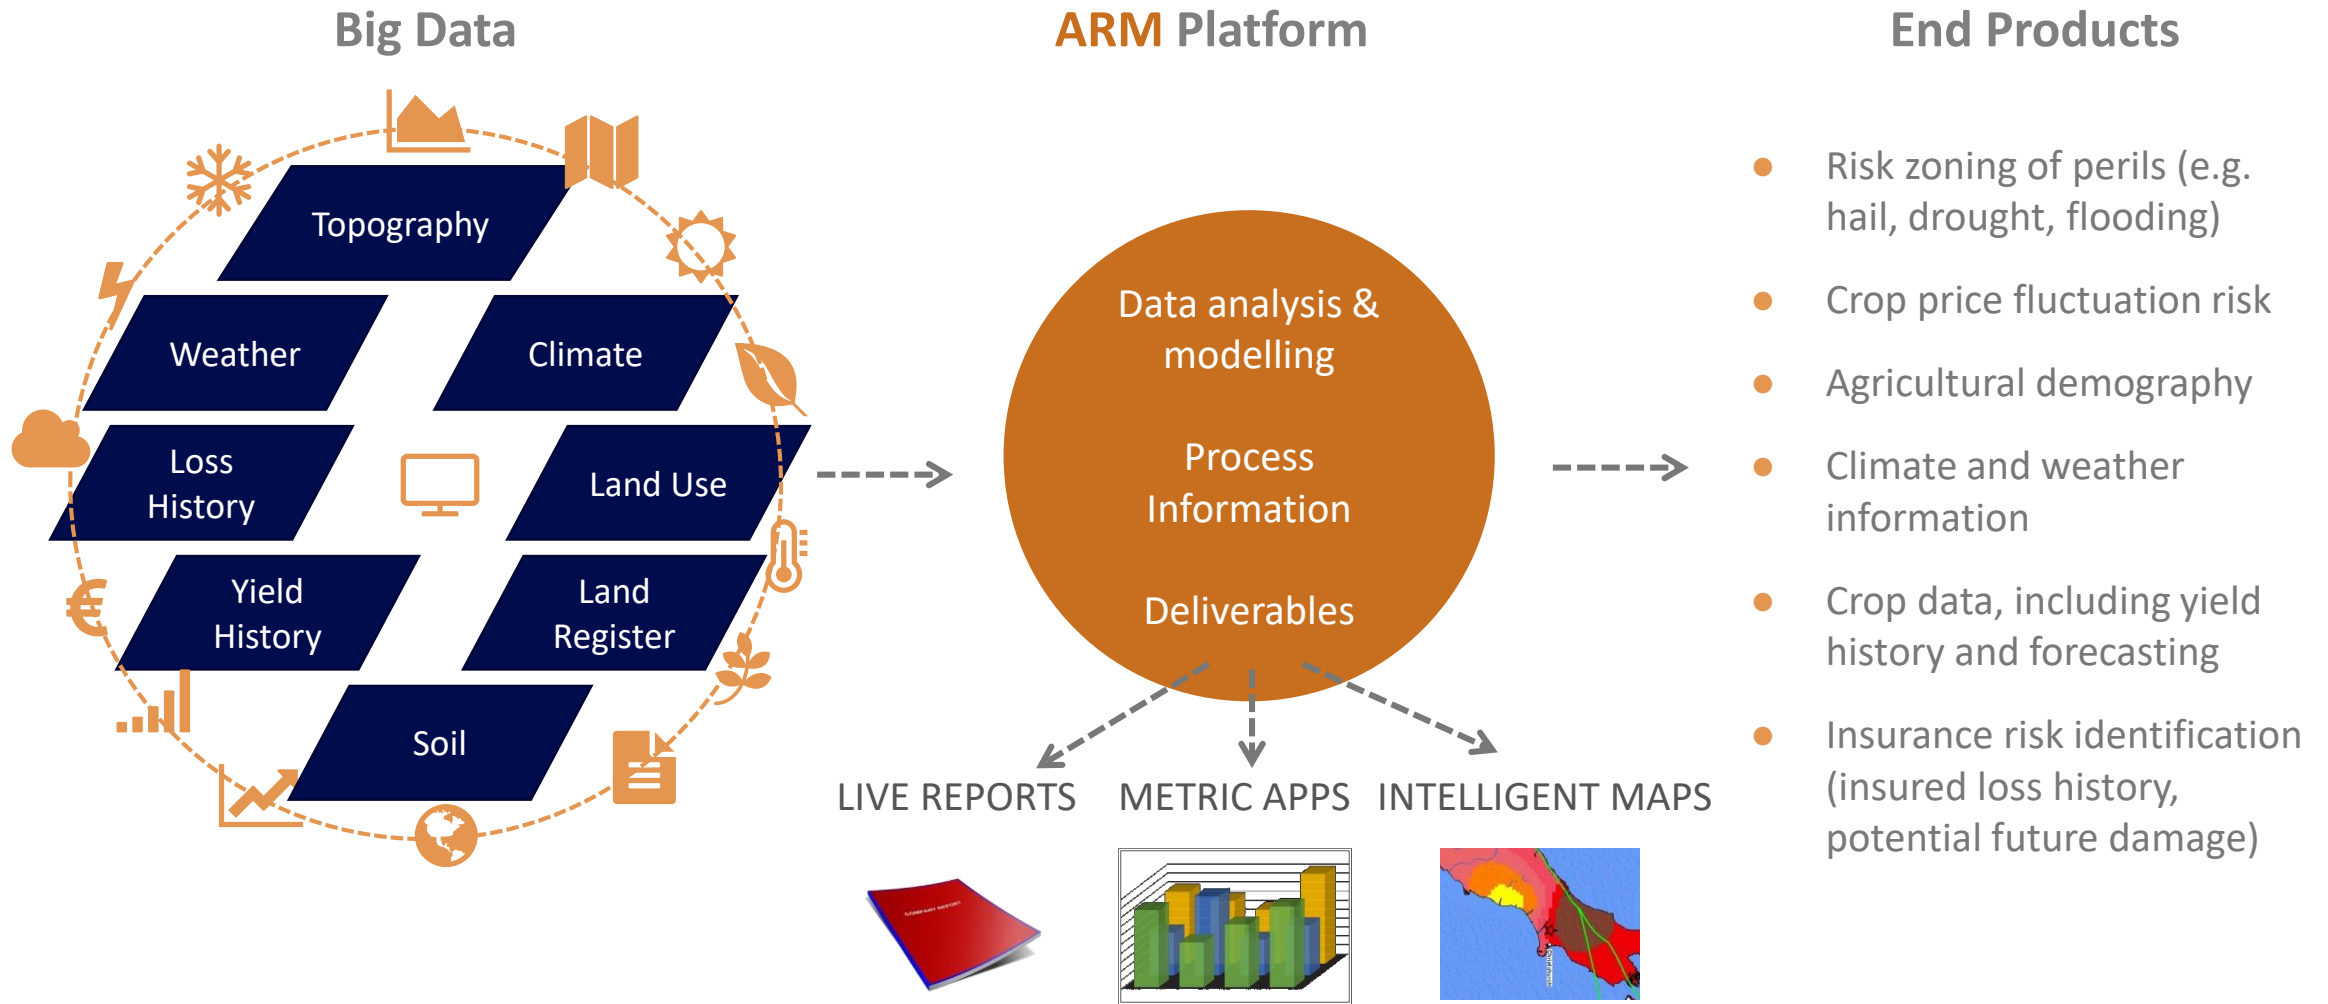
Big Data

ARM Platform

End Products

Topography

Weather

Climate

Loss History

Land Use

Yield History

Land Register

Soil

Data analysis & modelling

Process Information

Deliverables

LIVE REPORTS

METRIC APPS

INTELLIGENT MAPS

- Risk zoning of perils (e.g. hail, drought, flooding)
- Crop price fluctuation risk
- Agricultural demography
- Climate and weather information
- Crop data, including yield history and forecasting
- Insurance risk identification (insured loss history, potential future damage)